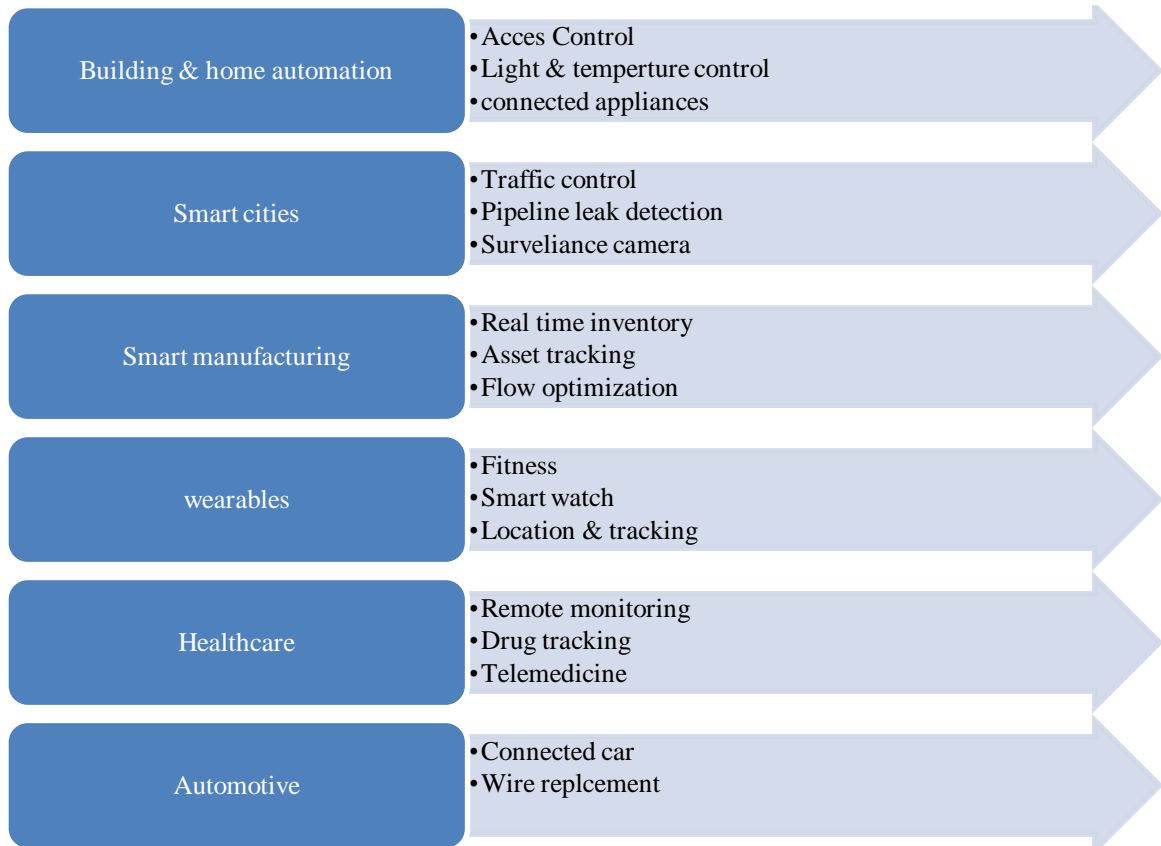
Building & home automation
• Acces Control
• Light & temperture control
• connected appliances

Smart cities
• Traffic control
• Pipeline leak detection
• Surveliance camera

Smart manufacturing
• Real time inventory
• Asset tracking
• Flow optimization

wearables
• Fitness
• Smart watch
• Location & tracking

Healthcare
• Remote monitoring
• Drug tracking
• Telemedicine

Automotive
• Connected car
• Wire replcement